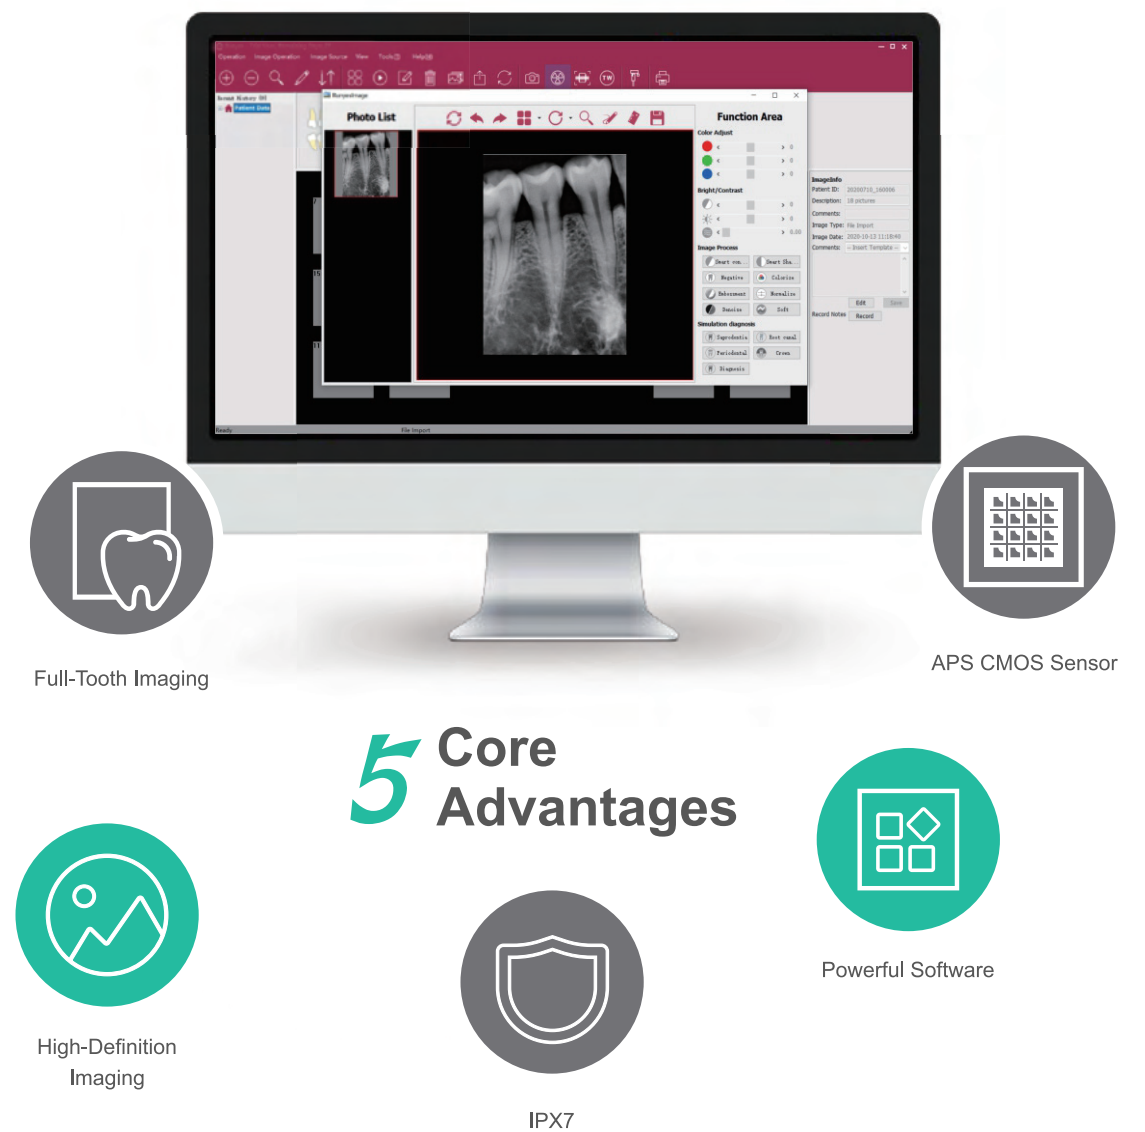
Operation Image Operation Image Source View Tools Help

Photo List

Function Area

Color Adjust

Bright/Contrast

Image Process

Simulation diagnosis

Imageinfo

Patient ID:

Description:

Comments:

Image Type:

Image Date:

Comments:

Edit

Record Notes

Record

Full-Tooth Imaging

APS CMOS Sensor

5 Core Advantages

Powerful Software

High-Definition Imaging

IPX7